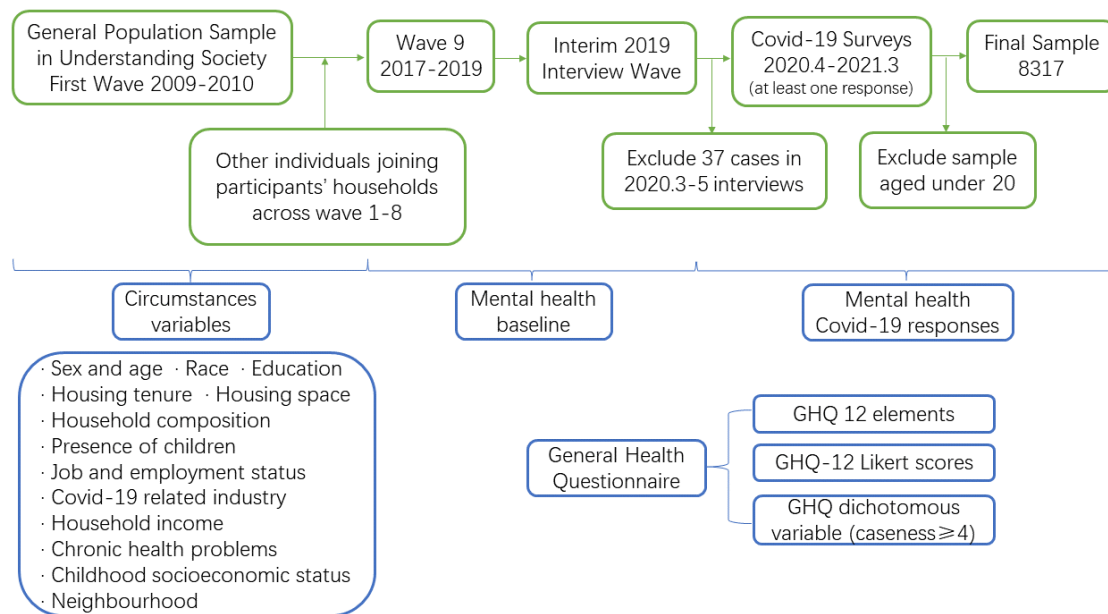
General Population Sample in Understanding Society First Wave 2009-2010

Wave 9 2017-2019

Interim 2019 Interview Wave

Covid-19 Surveys 2020.4-2021.3 (at least one response)

Final Sample 8317

Other individuals joining participants' households across wave 1-8

Exclude 37 cases in 2020.3-5 interviews

Exclude sample aged under 20

Circumstances variables

Mental health baseline

Mental health Covid-19 responses

· Sex and age · Race · Education
· Housing tenure · Housing space
· Household composition
· Presence of children
· Job and employment status
· Covid-19 related industry
· Household income
· Chronic health problems
· Childhood socioeconomic status
· Neighbourhood

General Health Questionnaire

GHQ 12 elements

GHQ-12 Likert scores

GHQ dichotomous variable (caseness≥4)